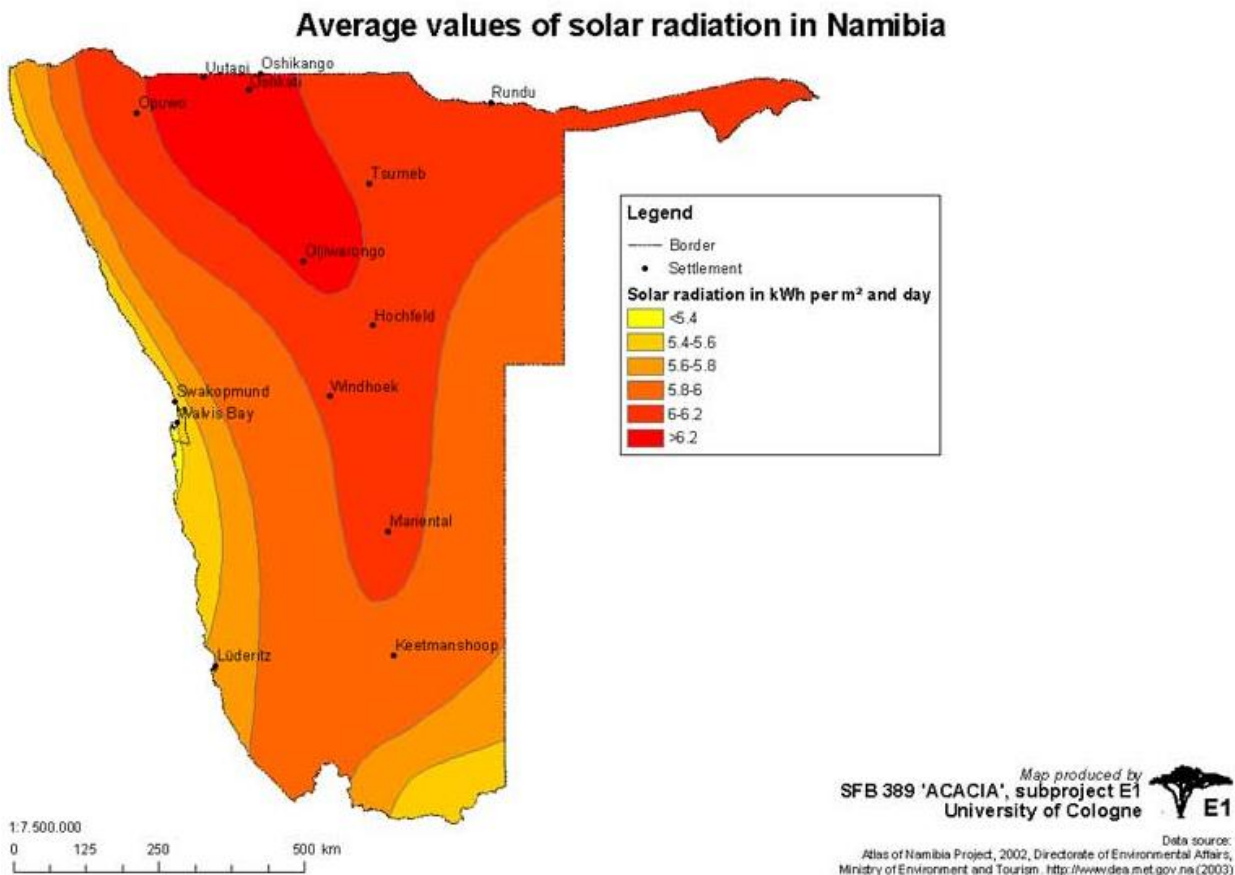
Average values of solar radiation in Namibia

Uutapi
Oshikango
Oshakati
Rundu
Opuwo
Tsumeb
Otjiwarongo
Hochfeld
Swakopmund
Walvis Bay
Windhoek
Mariental
Keetmanshoop
Lüderitz

Legend
Border
Settlement
Solar radiation in kWh per m² and day
<5.4
5.4-5.6
5.6-5.8
5.8-6
6-6.2
>6.2

Map produced by
SFB 389 'ACACIA', subproject E1
University of Cologne
E1

1:7.500.000
0 125 250 500 km

Data source:
Atlas of Namibia Project, 2002, Directorate of Environmental Affairs, Ministry of Environment and Tourism. http://www.dea.met.gov.na (2003)